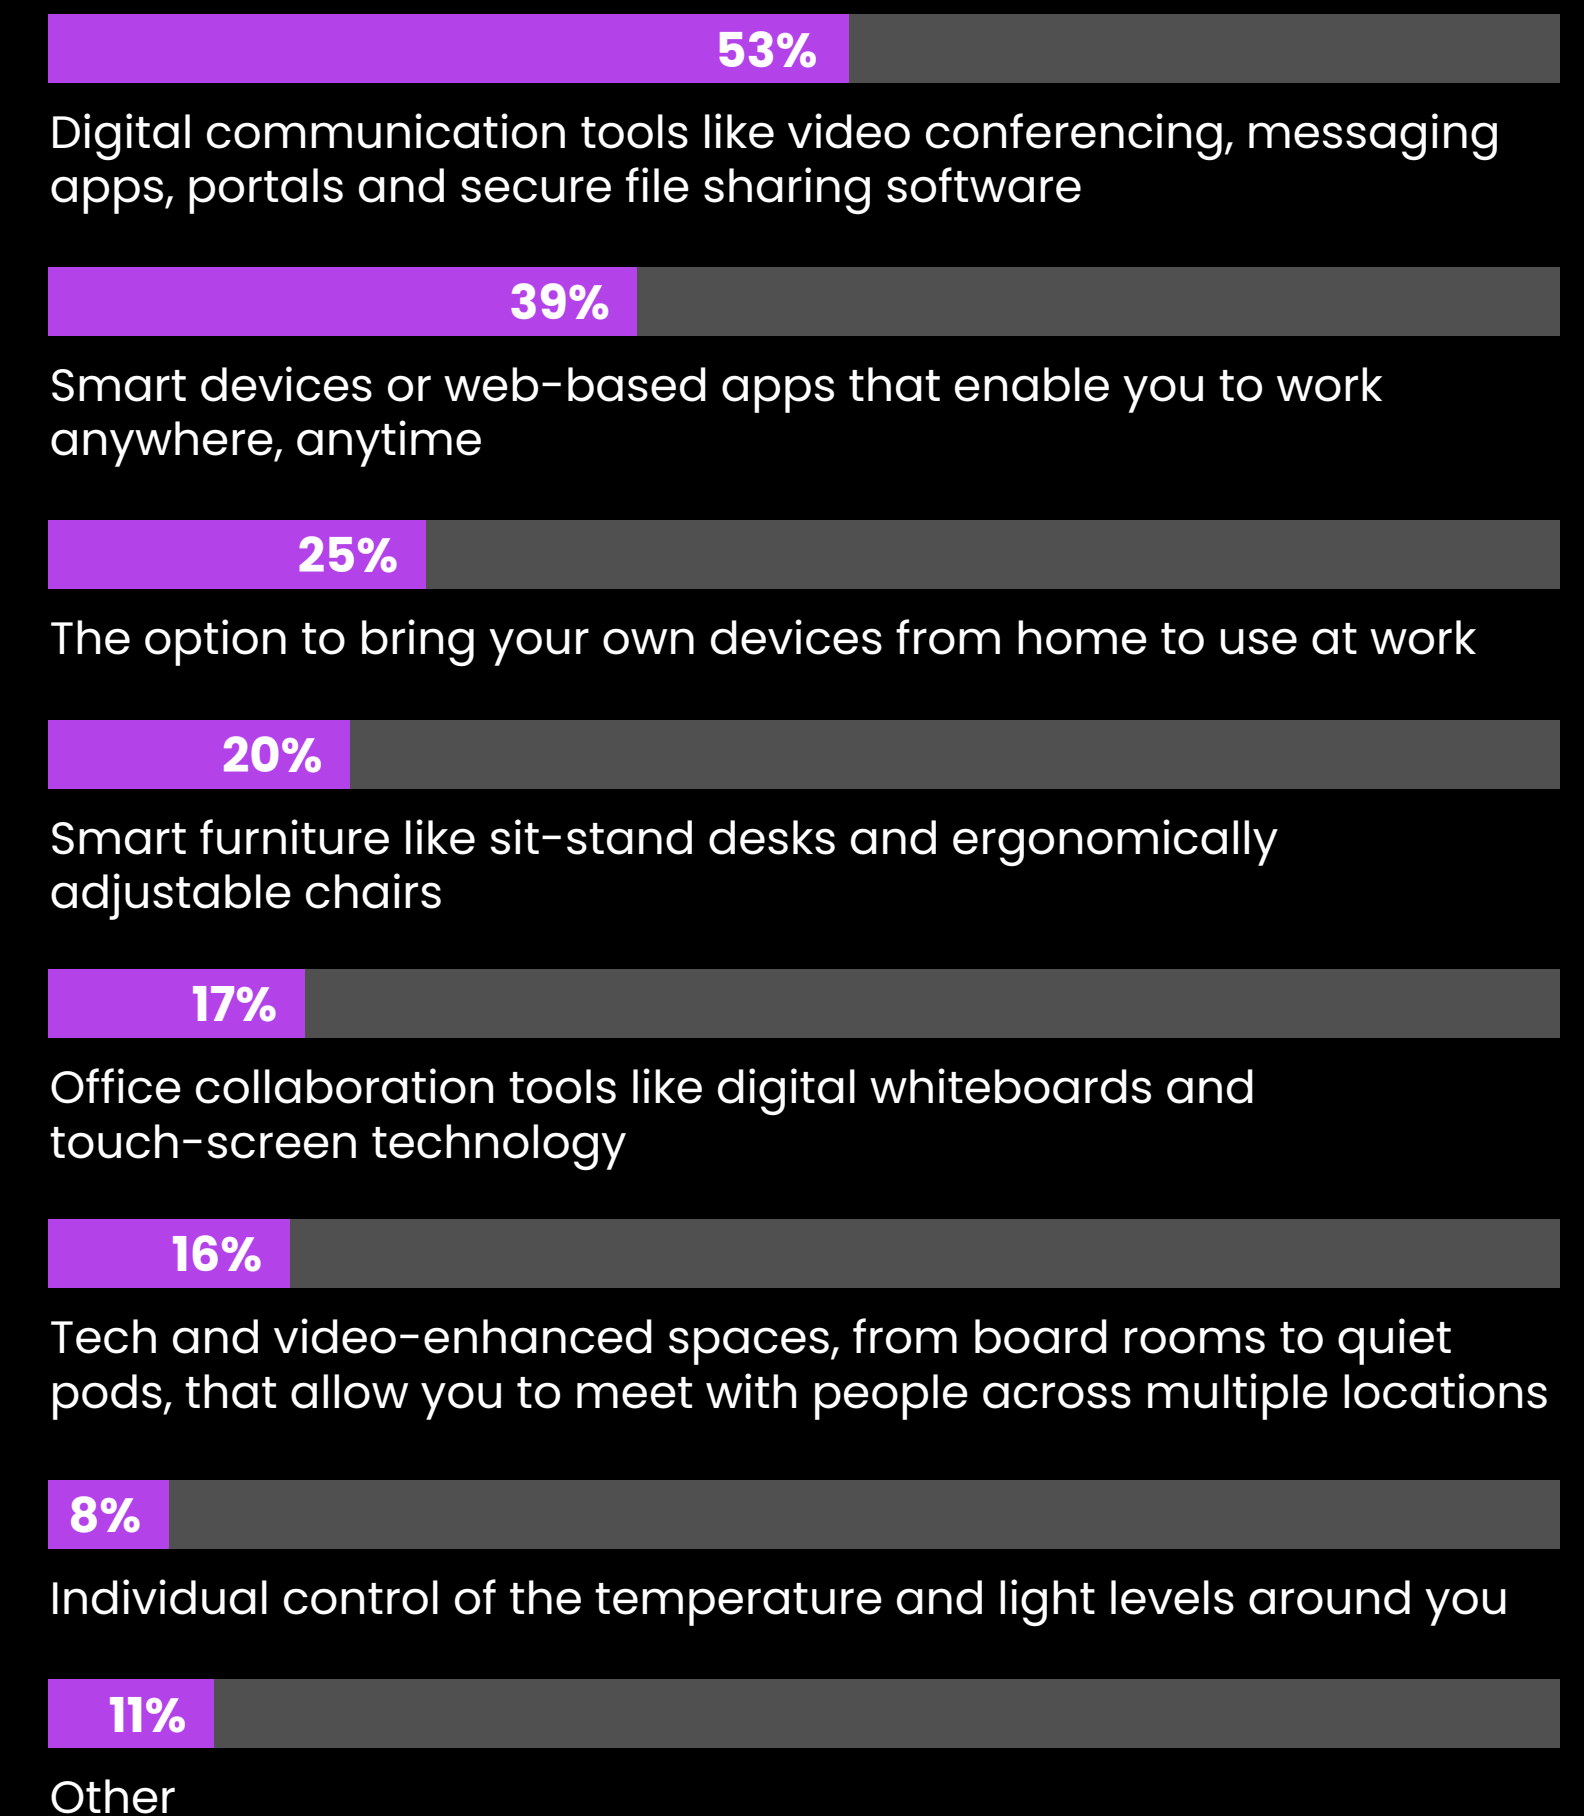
53%

Digital communication tools like video conferencing, messaging apps, portals and secure file sharing software

39%

Smart devices or web-based apps that enable you to work anywhere, anytime

25%

The option to bring your own devices from home to use at work

20%

Smart furniture like sit-stand desks and ergonomically adjustable chairs

17%

Office collaboration tools like digital whiteboards and touch-screen technology

16%

Tech and video-enhanced spaces, from board rooms to quiet pods, that allow you to meet with people across multiple locations

8%

Individual control of the temperature and light levels around you

11%

Other